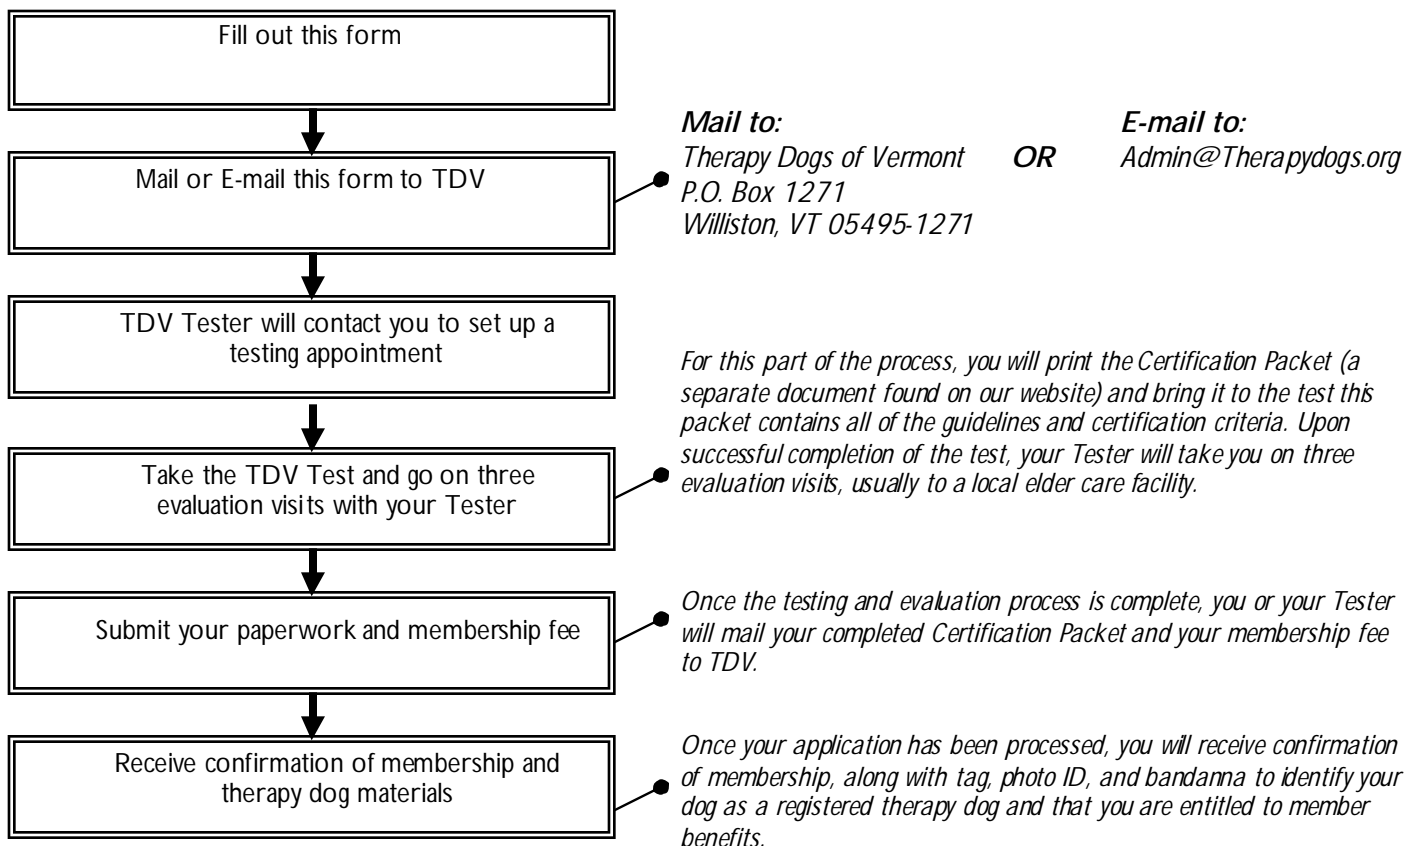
Fill out this form

Mail or E-mail this form to TDV

*Mail to:*
*Therapy Dogs of Vermont*
*P.O. Box 1271*
*Williston, VT 05495-1271*

***OR***

*E-mail to:*
*Admin@Therapydogs.org*

TDV Tester will contact you to set up a testing appointment

Take the TDV Test and go on three evaluation visits with your Tester

*For this part of the process, you will print the Certification Packet (a separate document found on our website) and bring it to the test this packet contains all of the guidelines and certification criteria. Upon successful completion of the test, your Tester will take you on three evaluation visits, usually to a local elder care facility.*

Submit your paperwork and membership fee

*Once the testing and evaluation process is complete, you or your Tester will mail your completed Certification Packet and your membership fee to TDV.*

Receive confirmation of membership and therapy dog materials

*Once your application has been processed, you will receive confirmation of membership, along with tag, photo ID, and bandanna to identify your dog as a registered therapy dog and that you are entitled to member benefits.*